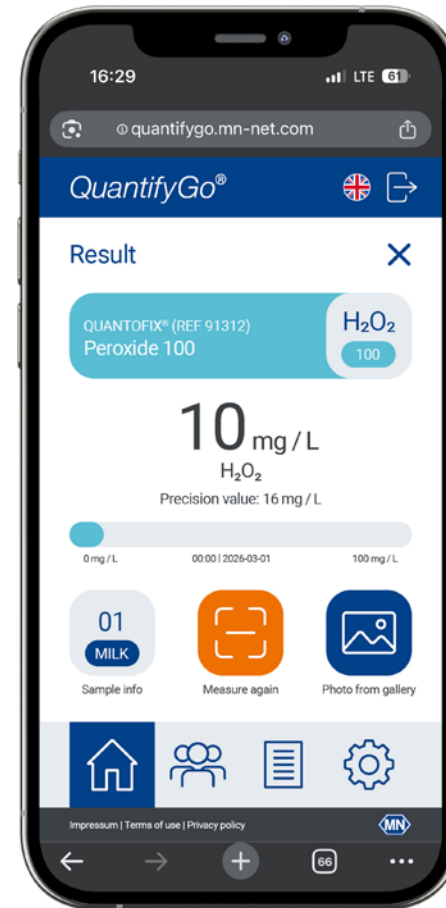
16:29
LTE 61

quantifygo.mn-net.com

QuantifyGo®

Result

QUANTOFIX® (REF 91312)
Peroxide 100

$H_2O_2$
100

10 mg / L
$H_2O_2$
Precision value: 16 mg / L

0 mg / L
00:00 | 2026-03-01
100 mg / L

01
MILK
Sample info

Measure again

Photo from gallery

Impressum | Terms of use | Privacy policy
MN

66